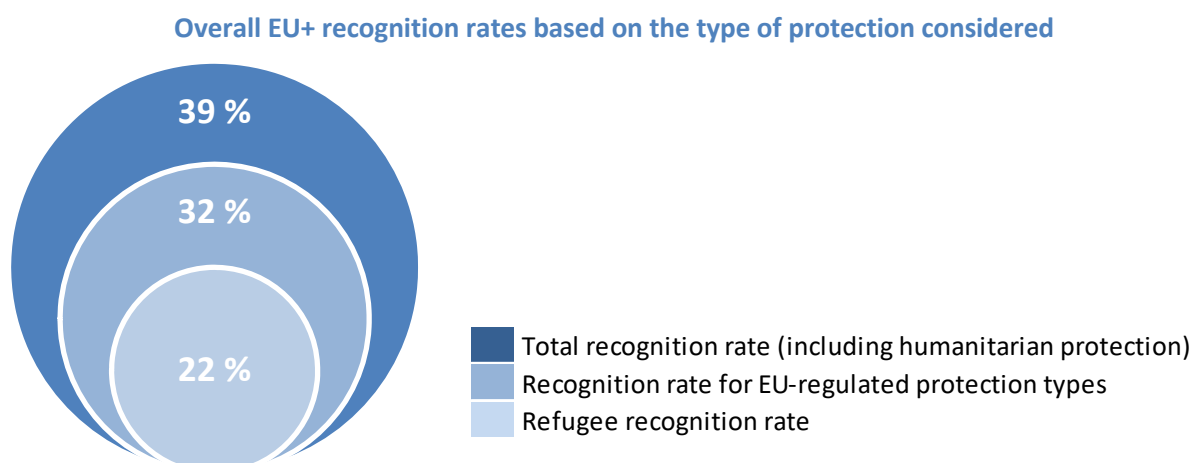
Overall EU+ recognition rates based on the type of protection considered

39 %

32 %

22 %

Total recognition rate (including humanitarian protection)
Recognition rate for EU-regulated protection types
Refugee recognition rate